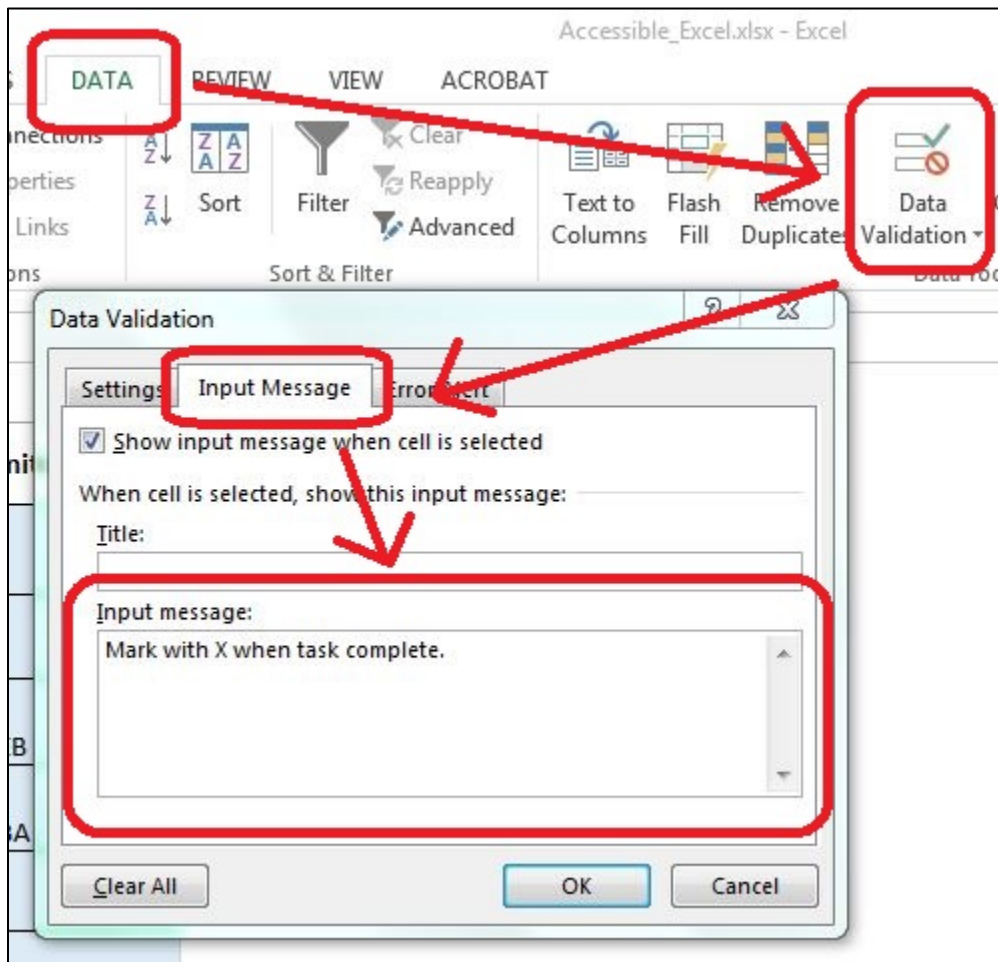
Accessible_Excel.xlsx - Excel

DATA REVIEW VIEW ACROBAT

nnections
perties
Links
ons

Sort

Filter

Clear
Reapply
Advanced

Sort & Filter

Text to Columns

Flash Fill

Remove Duplicates

Data Validation

Data Validation

?

Settings

Input Message

Error Alert

Show input message when cell is selected

When cell is selected, show this input message:

Title:

Input message:

Mark with X when task complete.

Clear All

OK

Cancel